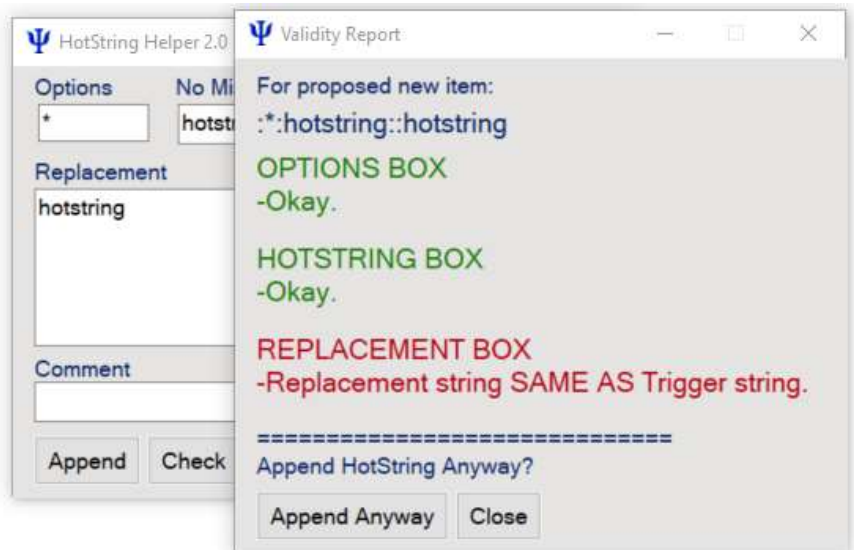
Ψ HotString Helper 2.0

Options

*

No Mi

hotst

Replacement

hotstring

Comment

Append

Check

Ψ Validity Report

For proposed new item:

:*:hotstring::hotstring

OPTIONS BOX
-Okay.

HOTSTRING BOX
-Okay.

REPLACEMENT BOX
-Replacement string SAME AS Trigger string.

==============================
Append HotString Anyway?

Append Anyway

Close